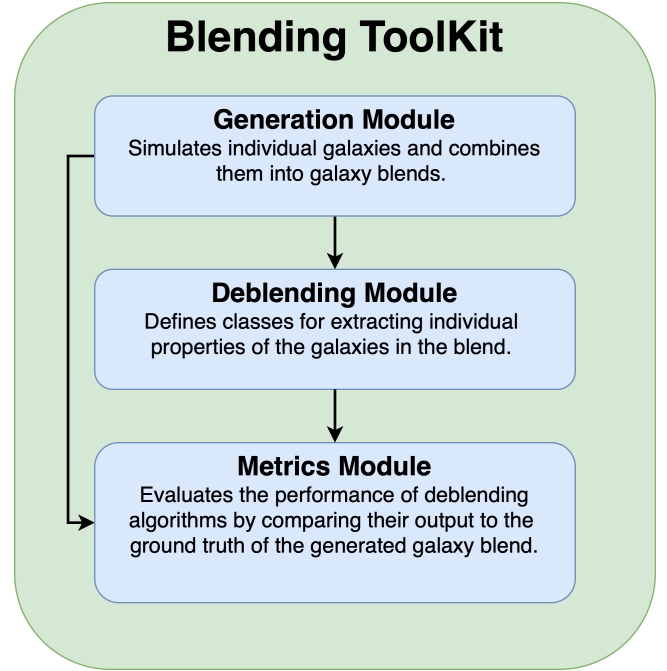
Blending ToolKit

Generation Module
Simulates individual galaxies and combines them into galaxy blends.

Deblending Module
Defines classes for extracting individual properties of the galaxies in the blend.

Metrics Module
Evaluates the performance of deblending algorithms by comparing their output to the ground truth of the generated galaxy blend.